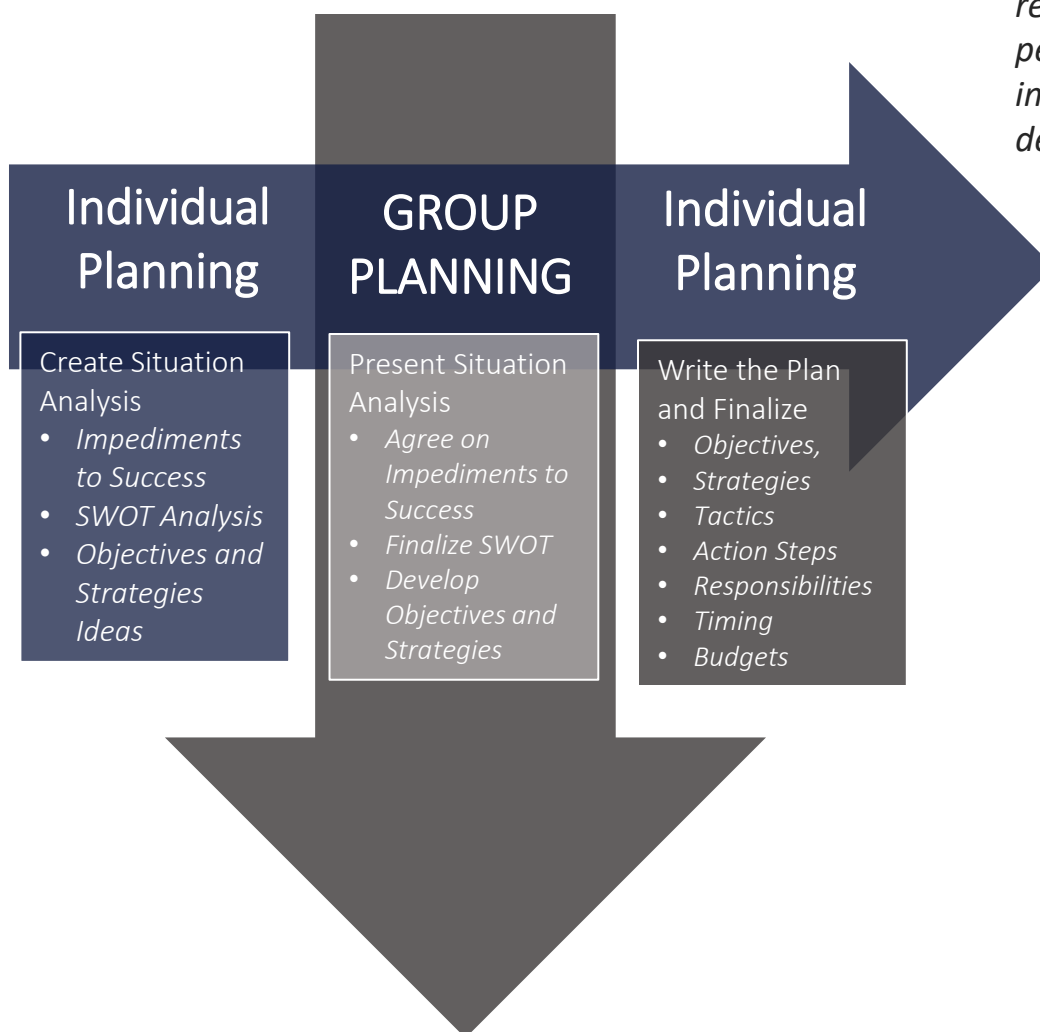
re
pe
in
de

Individual Planning

GROUP PLANNING

Individual Planning

Create Situation Analysis
- *Impediments to Success*
- *SWOT Analysis*
- *Objectives and Strategies Ideas*

Present Situation Analysis
- *Agree on Impediments to Success*
- *Finalize SWOT*
- *Develop Objectives and Strategies*

Write the Plan and Finalize
- *Objectives,*
- *Strategies*
- *Tactics*
- *Action Steps*
- *Responsibilities*
- *Timing*
- *Budgets*